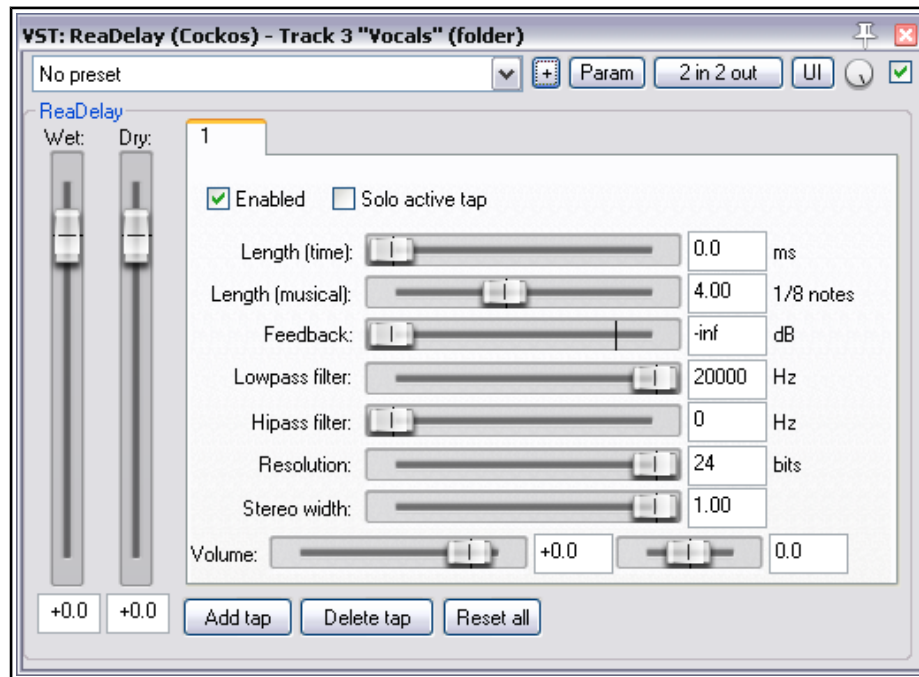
VST: ReaDelay (Cockos) - Track 3 "Vocals" (folder)

No preset

+ Param 2 in 2 out UI

ReaDelay

Wet: Dry:

1

Enabled Solo active tap

Length (time): 0.0 ms

Length (musical): 4.00 1/8 notes

Feedback: -inf dB

Lowpass filter: 20000 Hz

Hipass filter: 0 Hz

Resolution: 24 bits

Stereo width: 1.00

Volume: +0.0 0.0

+0.0 +0.0

Add tap Delete tap Reset all